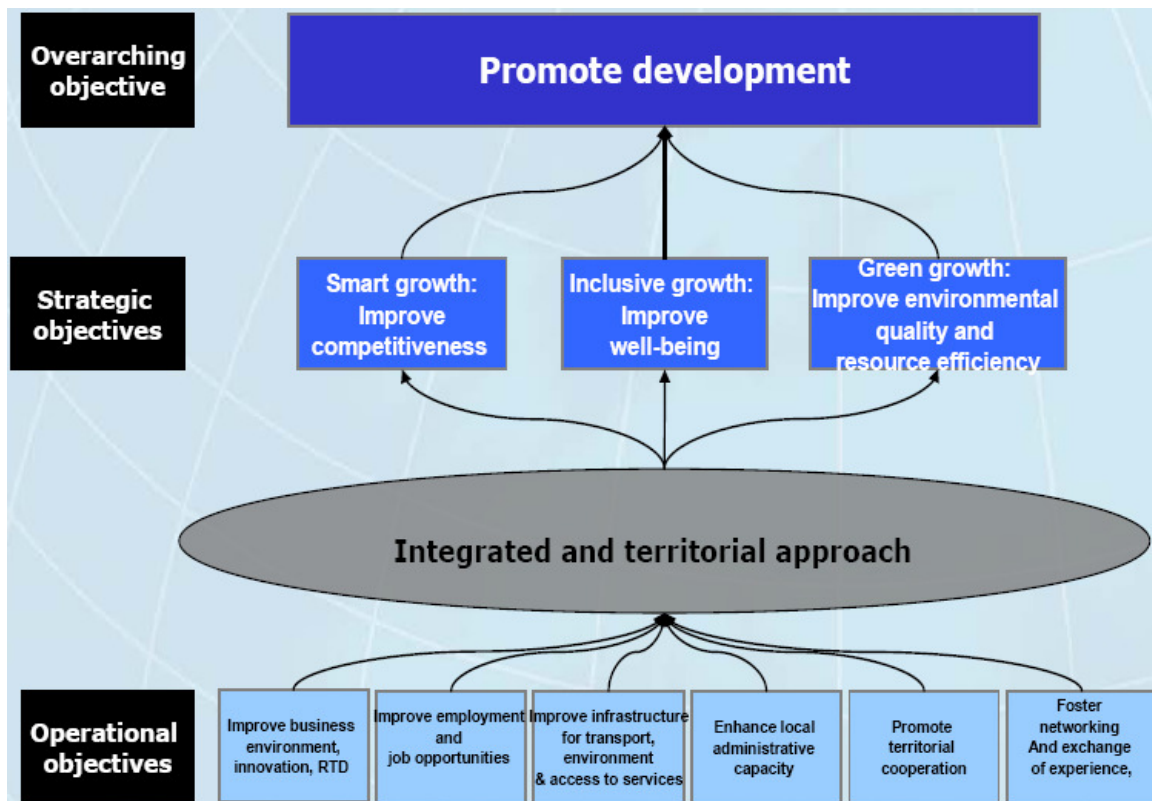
Overarching objective

Promote development

Strategic objectives

Smart growth: Improve competitiveness

Inclusive growth: Improve well-being

Green growth: Improve environmental quality and resource efficiency

Integrated and territorial approach

Operational objectives

Improve business environment, innovation, RTD

Improve employment and job opportunities

Improve infrastructure for transport, environment & access to services

Enhance local administrative capacity

Promote territorial cooperation

Foster networking And exchange of experience,